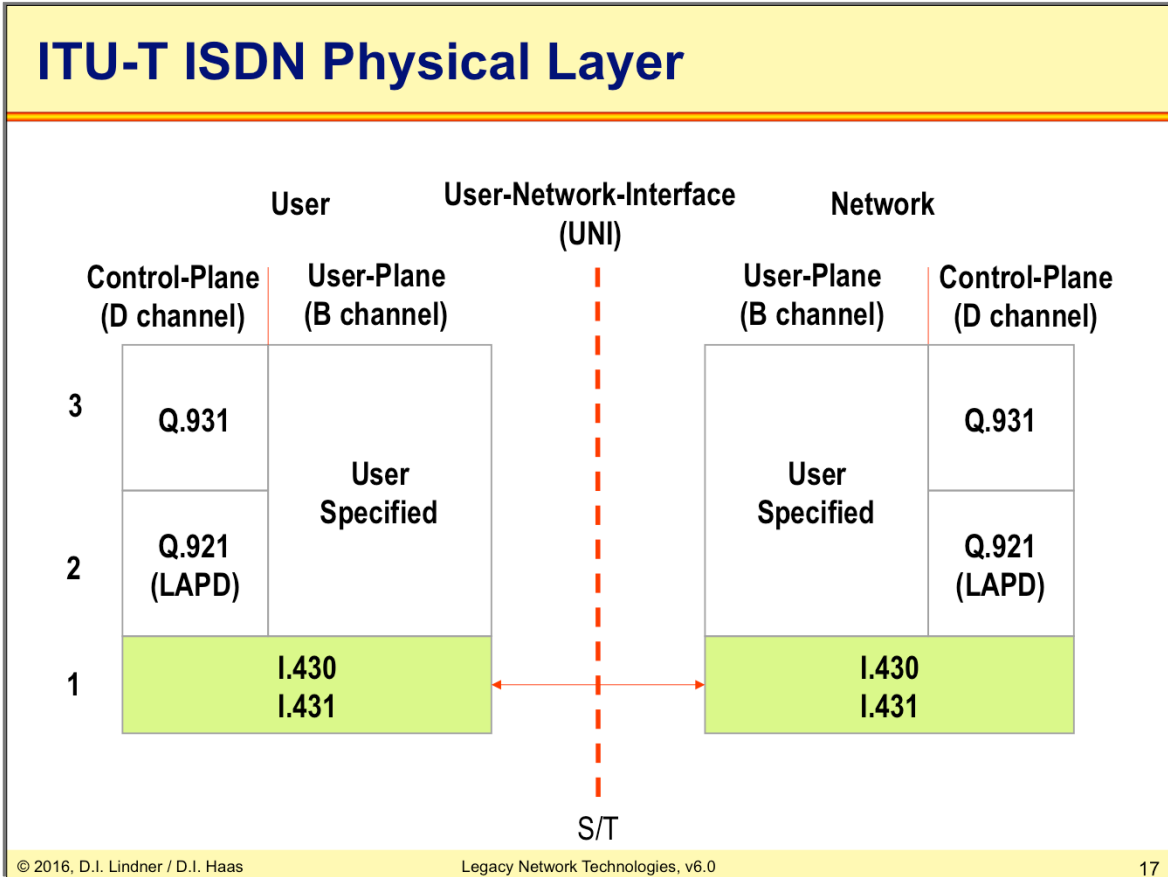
ITU-T ISDN Physical Layer

User

User-Network-Interface (UNI)

Network

Control-Plane (D channel)

User-Plane (B channel)

User-Plane (B channel)

Control-Plane (D channel)

3

Q.931

User Specified

User Specified

Q.931

2

Q.921 (LAPD)

Q.921 (LAPD)

1

I.430 I.431

I.430 I.431

S/T

© 2016, D.I. Lindner / D.I. Haas

Legacy Network Technologies, v6.0

17